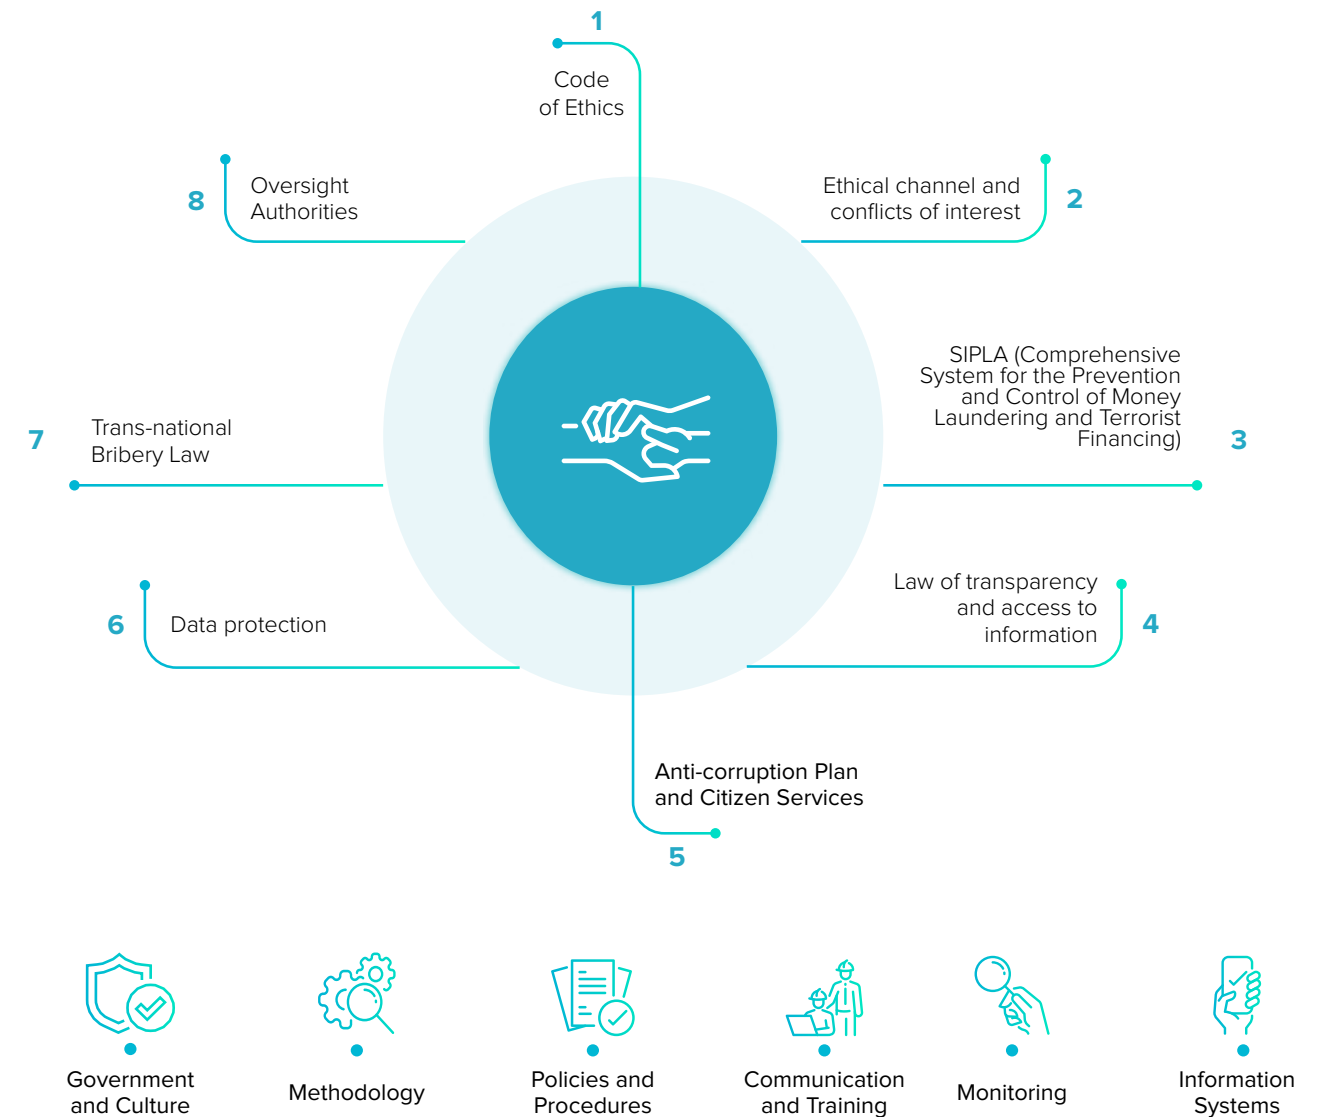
1
Code of Ethics

8
Oversight Authorities

Ethical channel and conflicts of interest
2

SIPLA (Comprehensive System for the Prevention and Control of Money Laundering and Terrorist Financing)
3

7
Trans-national Bribery Law

Law of transparency and access to information
4

6
Data protection

Anti-corruption Plan and Citizen Services
5

Government and Culture

Methodology

Policies and Procedures

Communication and Training

Monitoring

Information Systems